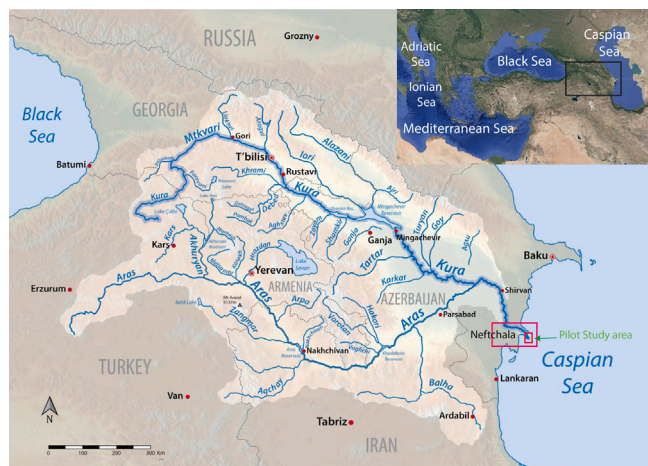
RUSSIA
Grozny
Adriatic Sea
Black Sea
Caspian Sea
Ionian Sea
Mediterranean Sea
Black Sea
GEORGIA
Batumi
Mtkvari
Gori
T'bilisi
Rustavi
Iori
Alazani
Khrami
Kura
Kura
Mingachevir
Ganja
Turyan
Goy
Agsu
Baku
Kars
Akhuryan
Yerevan
Lake Sevan
ARMENIA
Arpa
AZERBAIJAN
Tartar
Karkar
Kura
Shirvan
Aras
Aras
Erzurum
Parsabad
Neftchala
Pilot Study area
Caspian Sea
Nakhchivan
TURKEY
Lankaran
Balha
Aqchay
Van
N
Tabriz
Ardabil
IRAN
0 100 200 300 Km